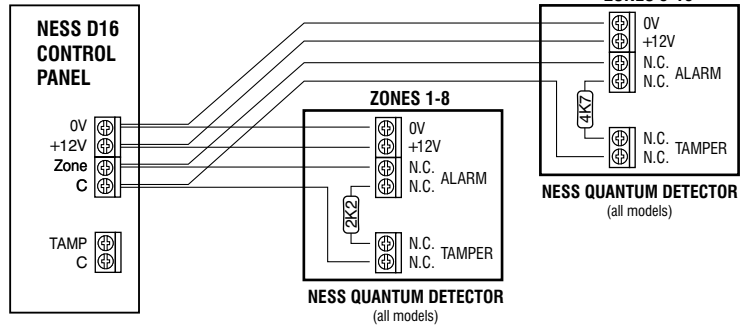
NESS D16 CONTROL PANEL

0V
+12V
Zone
C

TAMP
C

ZONES 1-8

0V
+12V
N.C.
N.C.
ALARM
2K2
N.C.
N.C.
TAMPER

NESS QUANTUM DETECTOR
(all models)

ZONES 9-16

0V
+12V
N.C.
N.C.
ALARM
4K7
N.C.
N.C.
TAMPER

NESS QUANTUM DETECTOR
(all models)